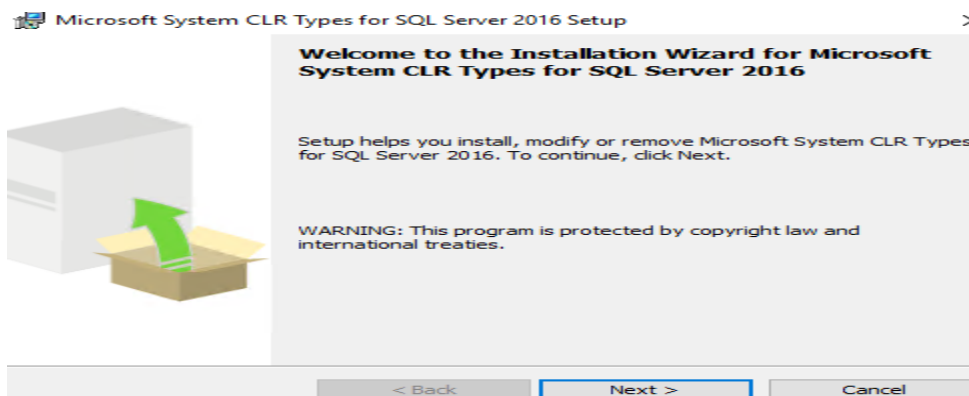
Microsoft System CLR Types for SQL Server 2016 Setup

Welcome to the Installation Wizard for Microsoft System CLR Types for SQL Server 2016

Setup helps you install, modify or remove Microsoft System CLR Types for SQL Server 2016. To continue, click Next.

WARNING: This program is protected by copyright law and international treaties.

< Back

Next >

Cancel